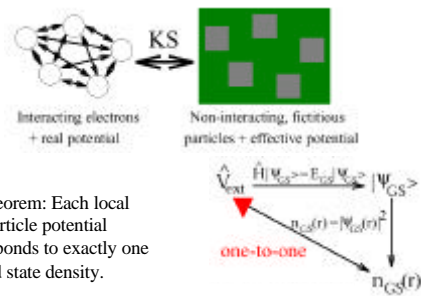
KS

Interacting electrons + real potential

Non-interacting, fictitious particles + effective potential

heorem: Each local rticle potential ponds to exactly one l state density.

$\hat{V}_{ext}$ $\hat{H}|\Psi_{GS}\rangle = E_{GS}|\Psi_{GS}\rangle$ $|\Psi_{GS}\rangle$

$n_{GS}(r) = |\Psi_{GS}(r)|^2$

one-to-one

$n_{GS}(r)$